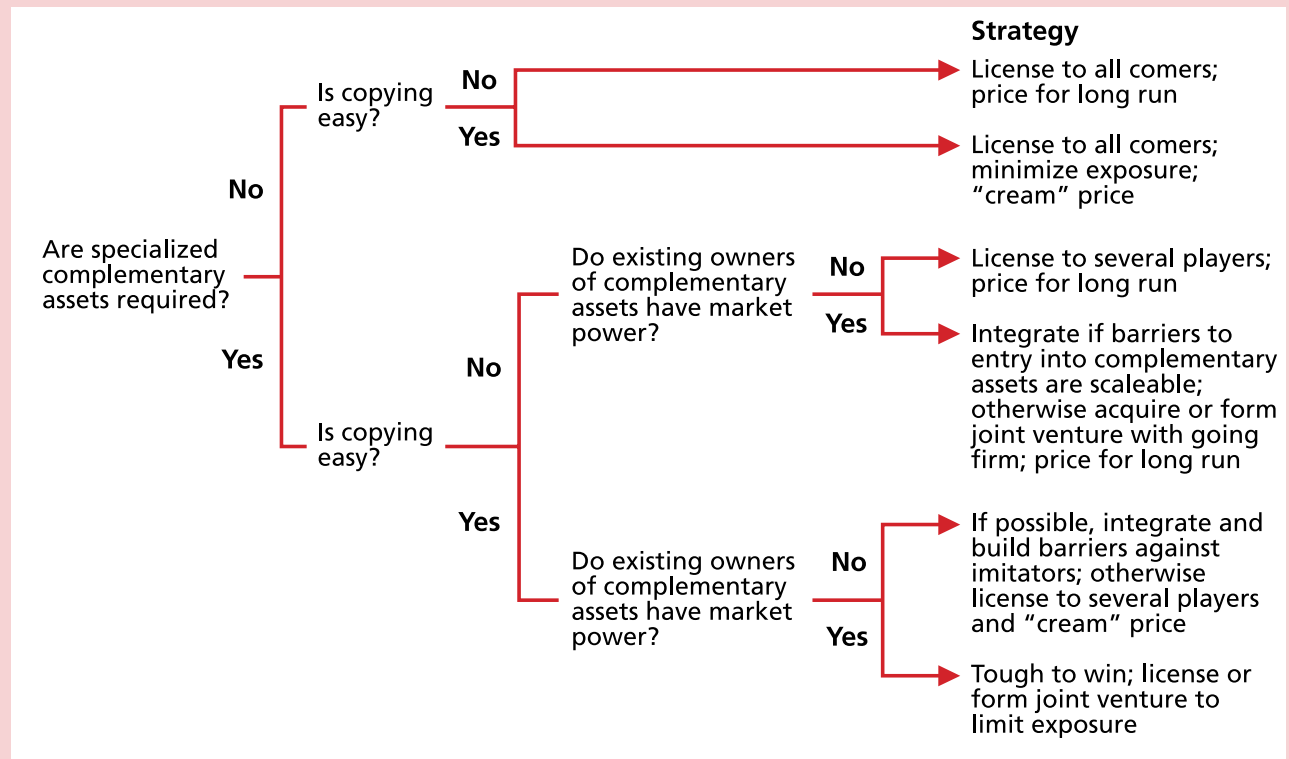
Strategy

Are specialized complementary assets required?

No

Is copying easy?

No

License to all comers; price for long run

Yes

License to all comers; minimize exposure; "cream" price

Yes

Is copying easy?

No

Do existing owners of complementary assets have market power?

No

License to several players; price for long run

Yes

Integrate if barriers to entry into complementary assets are scaleable; otherwise acquire or form joint venture with going firm; price for long run

Yes

Do existing owners of complementary assets have market power?

No

If possible, integrate and build barriers against imitators; otherwise license to several players and "cream" price

Yes

Tough to win; license or form joint venture to limit exposure